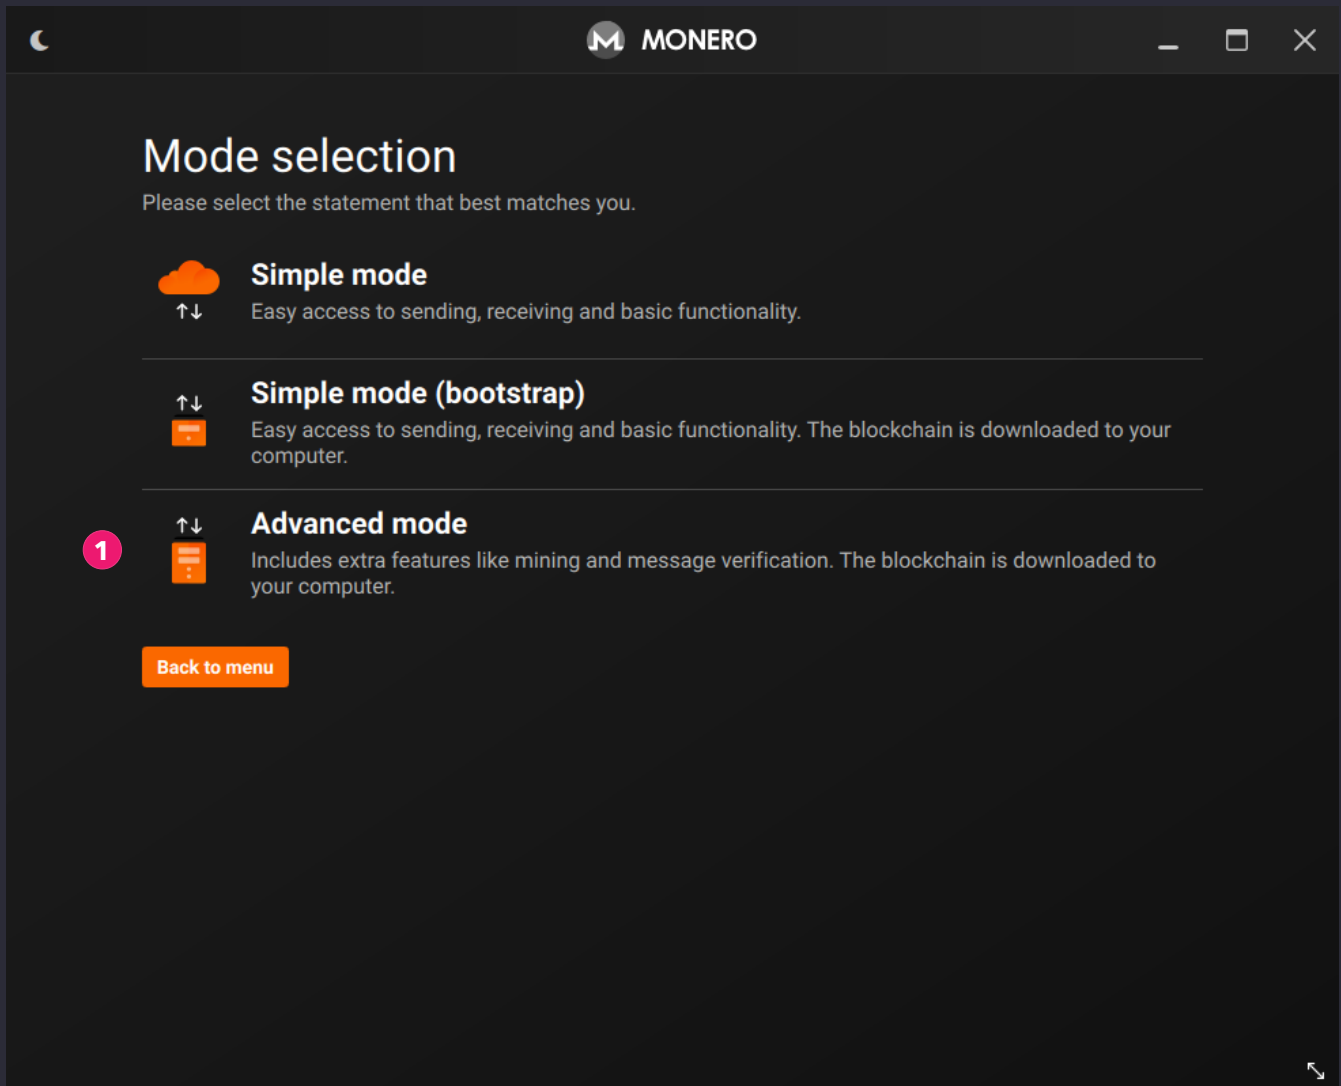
MONERO

Mode selection

Please select the statement that best matches you.

Simple mode

Easy access to sending, receiving and basic functionality.

Simple mode (bootstrap)

Easy access to sending, receiving and basic functionality. The blockchain is downloaded to your computer.

1

Advanced mode

Includes extra features like mining and message verification. The blockchain is downloaded to your computer.

Back to menu